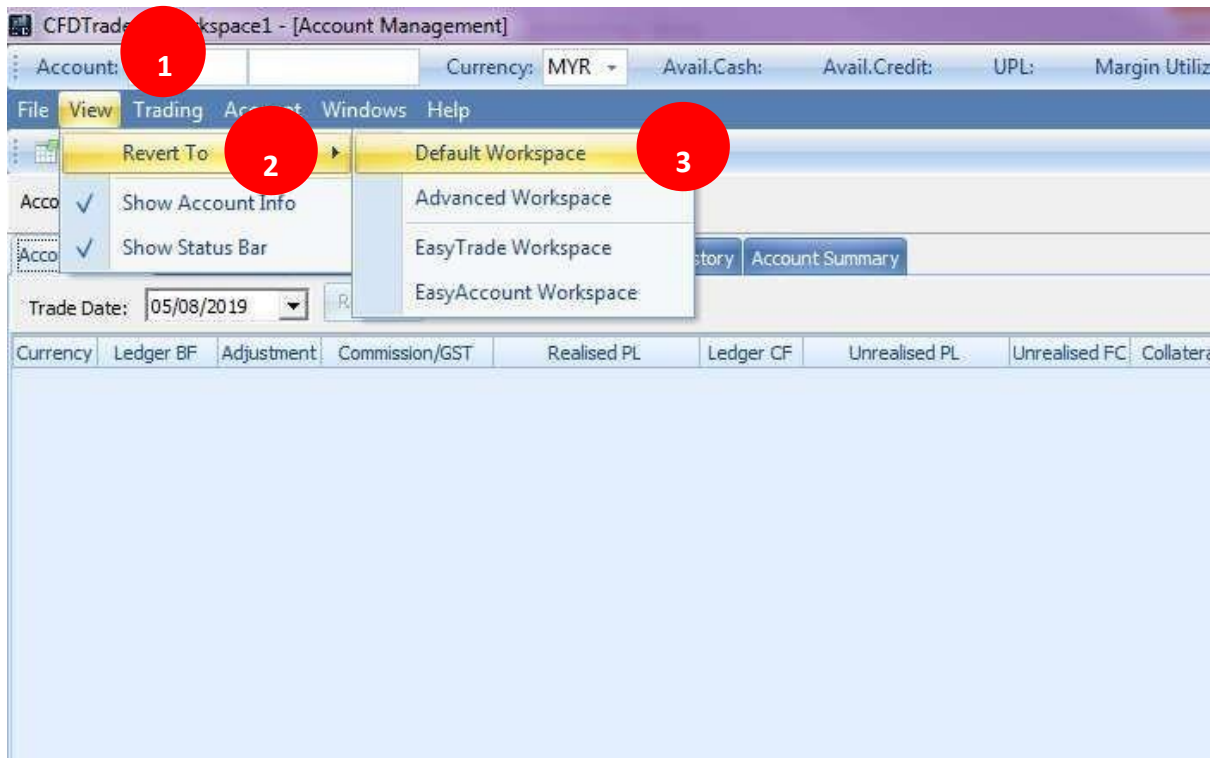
CFDTrade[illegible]kspace1 - [Account Management]

1

Account: Currency: MYR Avail.Cash: Avail.Credit: UPL: Margin Utiliz

File View Trading Ac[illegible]t Windows Help

Revert To

2

Default Workspace

3

Acco

Show Account Info

Show Status Bar

Advanced Workspace

EasyTrade Workspace

EasyAccount Workspace

Acco

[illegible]story Account Summary

Trade Date: 05/08/2019

R

| Currency | Ledger BF | Adjustment | Commission/GST | Realised PL | Ledger CF | Unrealised PL | Unrealised FC | Collatera |
|---|---|---|---|---|---|---|---|---|